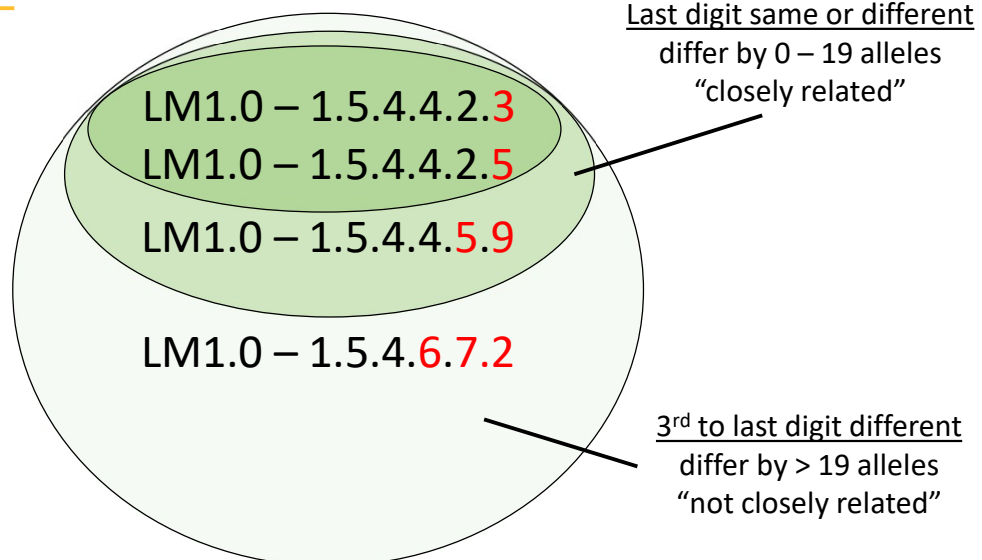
Last digit same or different
differ by 0 – 19 alleles
"closely related"

LM1.0 – 1.5.4.4.2.3
LM1.0 – 1.5.4.4.2.5
LM1.0 – 1.5.4.4.5.9
LM1.0 – 1.5.4.6.7.2

3rd to last digit different
differ by > 19 alleles
"not closely related"